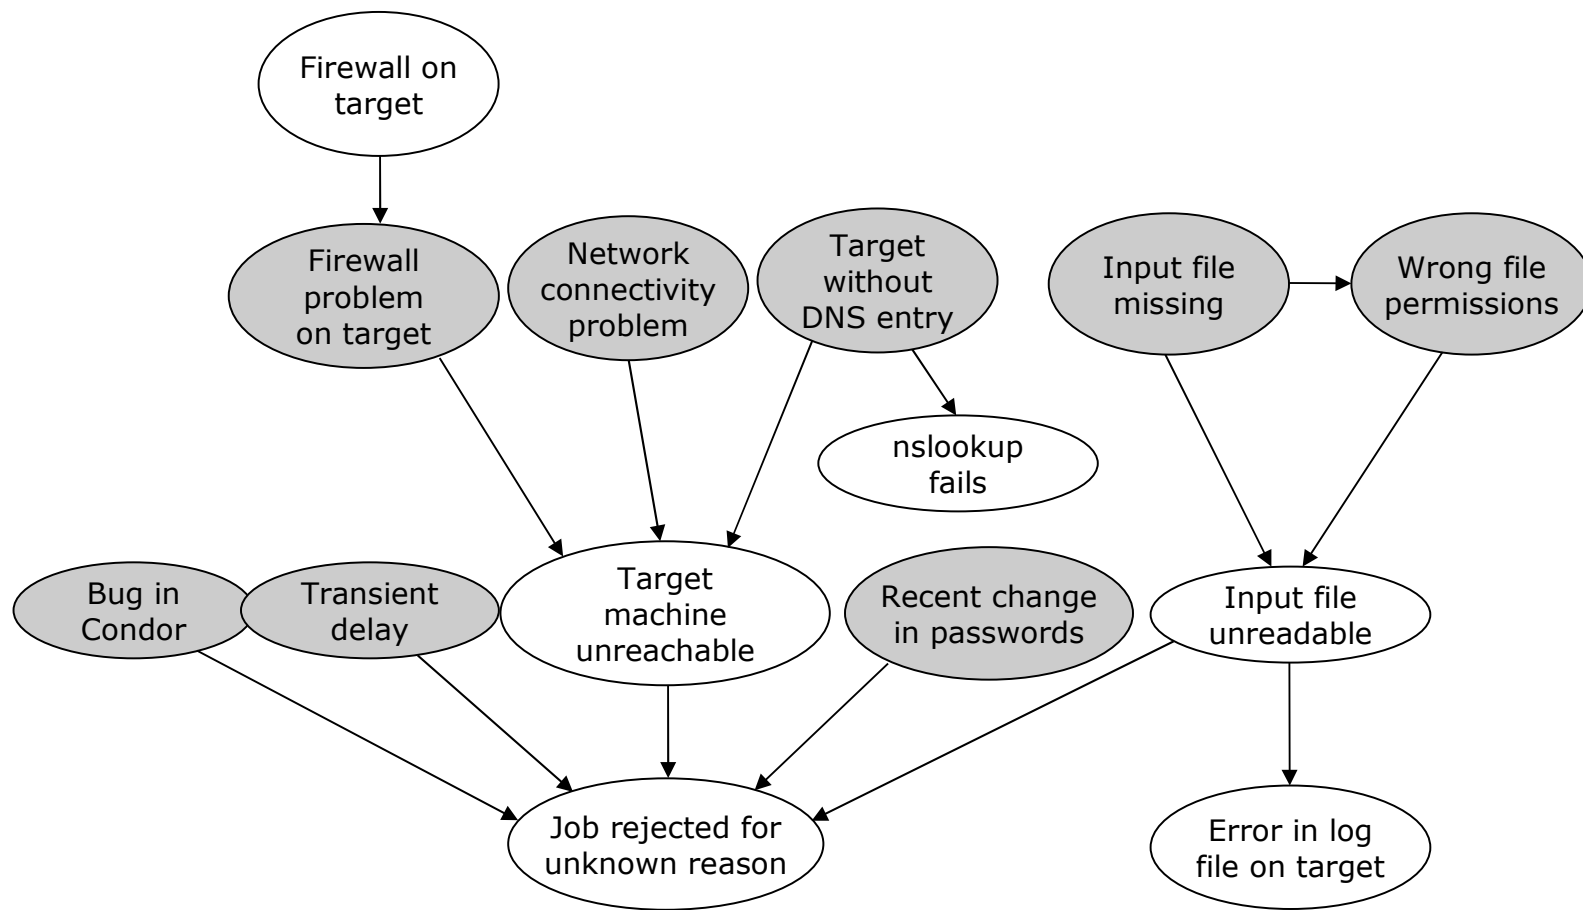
Firewall on target

Firewall problem on target

Network connectivity problem

Target without DNS entry

Input file missing

Wrong file permissions

nslookup fails

Bug in Condor

Transient delay

Target machine unreachable

Recent change in passwords

Input file unreadable

Job rejected for unknown reason

Error in log file on target